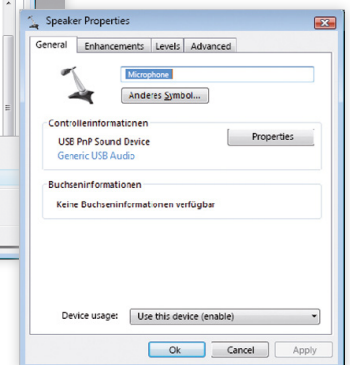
Speaker Properties

General | Enhancements | Levels | Advanced

Microphone

Anderes Symbol...

Controllerinformationen

USB PnP Sound Device

Generic USB Audio

Properties

Buchseninformationen

Keine Buchseninformationen verfügbar

Device usage: Use this device (enable)

Ok | Cancel | Apply